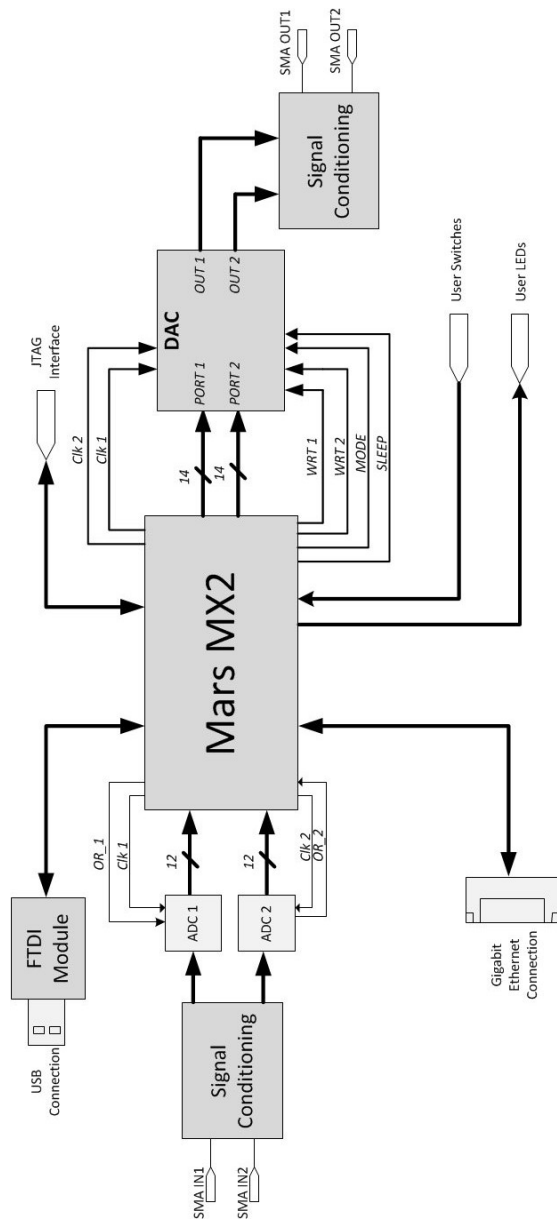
SMA OUT1
SMA OUT2
Signal Conditioning
OUT 1
OUT 2
DAC
PORT 1
PORT 2
JTAG Interface
Clk 2
Clk 1
14
14
WRT 1
WRT 2
MODE
SLEEP
User Switches
User LEDs
Mars MX2
OR_1
Clk 1
12
12
Clk 2
OR_2
ADC 1
ADC 2
FTDI Module
USB Connection
Signal Conditioning
SMA IN1
SMA IN2
Gigabit Ethernet Connection